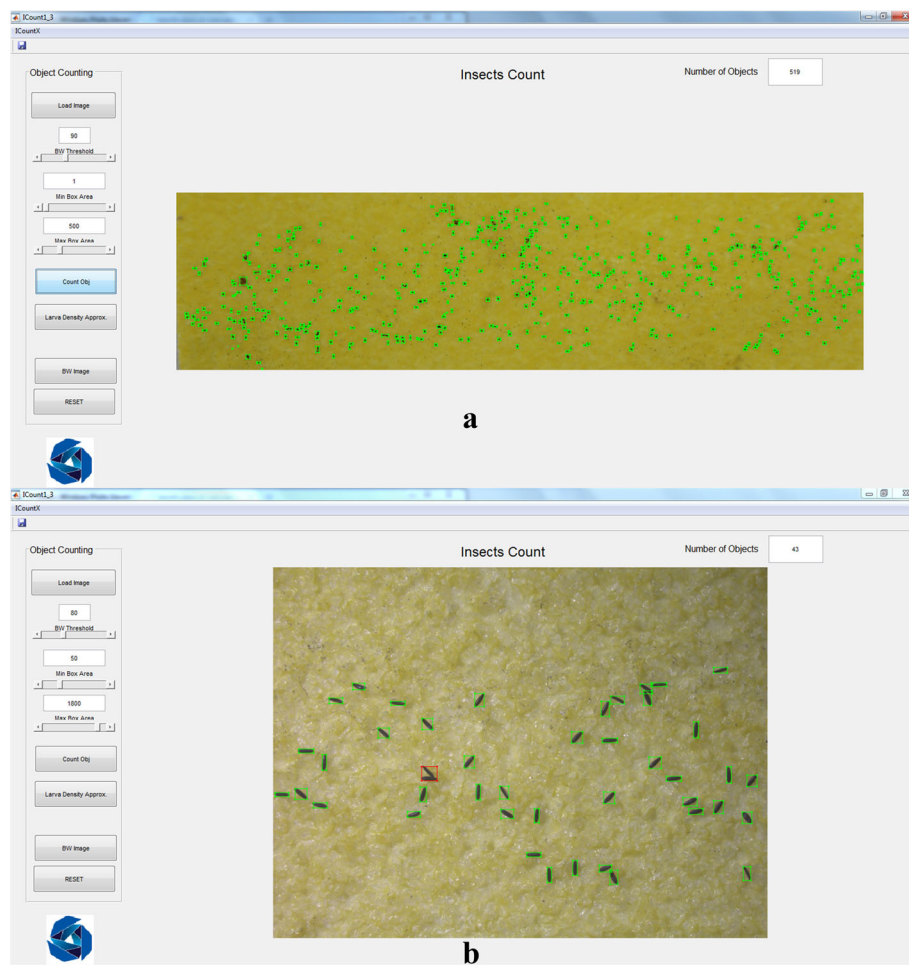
ICount1_3
ICountX

Object Counting

Load Image

90

BW Threshold

1

Min Box Area

500

Max Box Area

Count Obj

Larva Density Approx.

BW Image

RESET

Insects Count

Number of Objects 519

a

ICount1_3
ICountX

Object Counting

Load Image

80

BW Threshold

50

Min Box Area

1800

Max Box Area

Count Obj

Larva Density Approx.

BW Image

RESET

Insects Count

Number of Objects 43

b